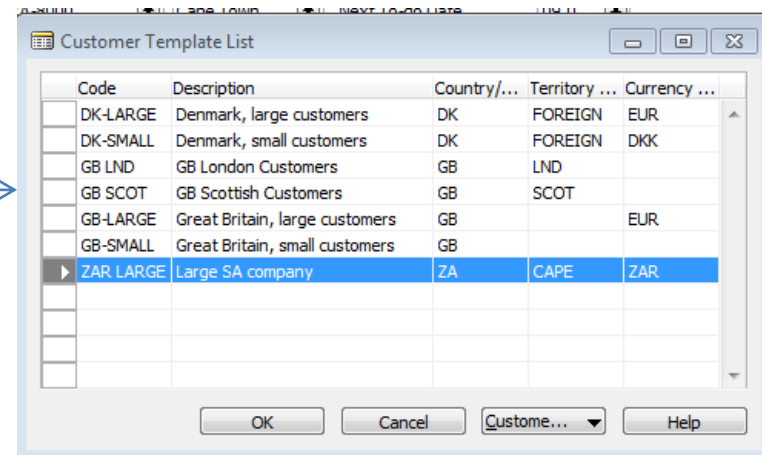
Customer Template List

| Code | Description | Country/... | Territory ... | Currency ... |
|---|---|---|---|---|
| DK-LARGE | Denmark, large customers | DK | FOREIGN | EUR |
| DK-SMALL | Denmark, small customers | DK | FOREIGN | DKK |
| GB LND | GB London Customers | GB | LND | |
| GB SCOT | GB Scottish Customers | GB | SCOT | |
| GB-LARGE | Great Britain, large customers | GB | | EUR |
| GB-SMALL | Great Britain, small customers | GB | | |
| ZAR LARGE | Large SA company | ZA | CAPE | ZAR |

OK Cancel Custome... Help